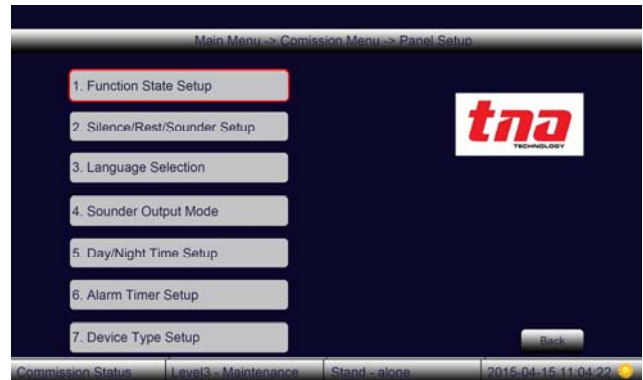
Main Menu -> Comission Menu -> Panel Setup

1. Function State Setup

2. Silence/Rest/Sounder Setup

3. Language Selection

4. Sounder Output Mode

5. Day/Night Time Setup

6. Alarm Timer Setup

7. Device Type Setup

tna
TECHNOLOGY

Back

Commission Status | Level3 - Maintenance | Stand - alone | 2015-04-15 11:04:22